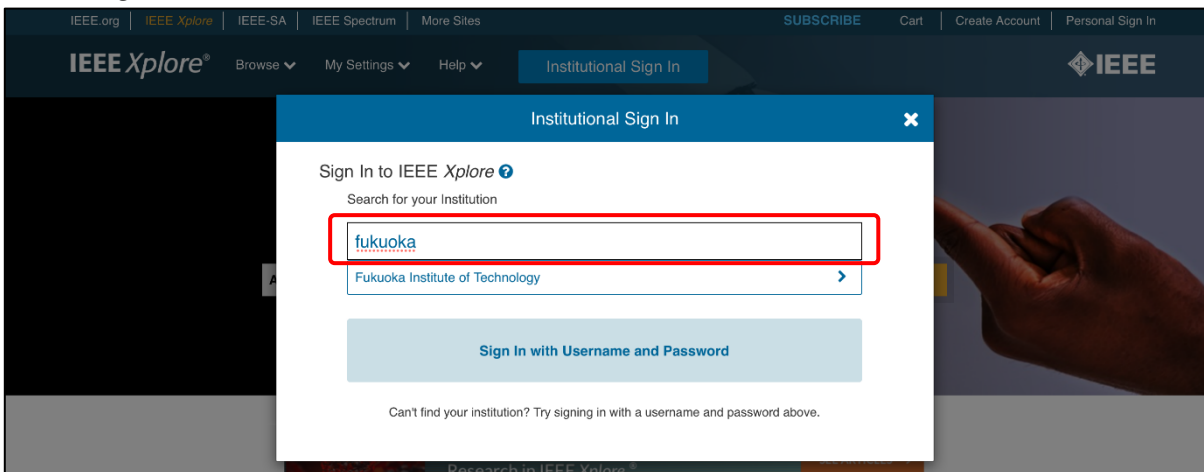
IEEE.org | IEEE Xplore | IEEE-SA | IEEE Spectrum | More Sites

SUBSCRIBE | Cart | Create Account | Personal Sign In

IEEE Xplore®  Browse  My Settings  Help  Institutional Sign In

IEEE

Institutional Sign In

×

Sign In to IEEE Xplore

Search for your Institution

fukuoka

Fukuoka Institute of Technology

Sign In with Username and Password

Can't find your institution? Try signing in with a username and password above.

Research in IEEE Xplore®